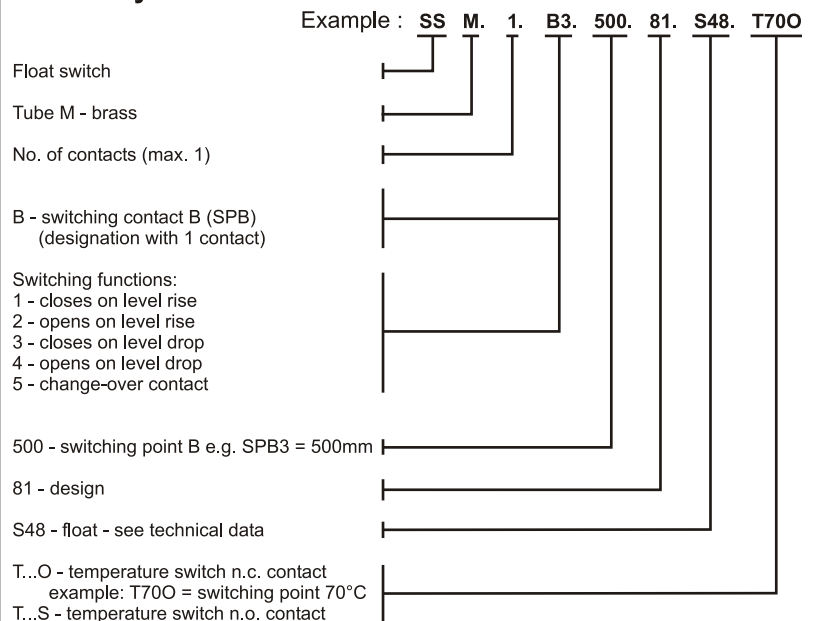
Example : SS M. 1. B3. 500. 81. S48. T70O

Float switch

Tube M - brass

No. of contacts (max. 1)

B - switching contact B (SPB)
(designation with 1 contact)

Switching functions:
1 - closes on level rise
2 - opens on level rise
3 - closes on level drop
4 - opens on level drop
5 - change-over contact

500 - switching point B e.g. SPB3 = 500mm

81 - design

S48 - float - see technical data

T...O - temperature switch n.c. contact
example: T70O = switching point 70°C
T...S - temperature switch n.o. contact